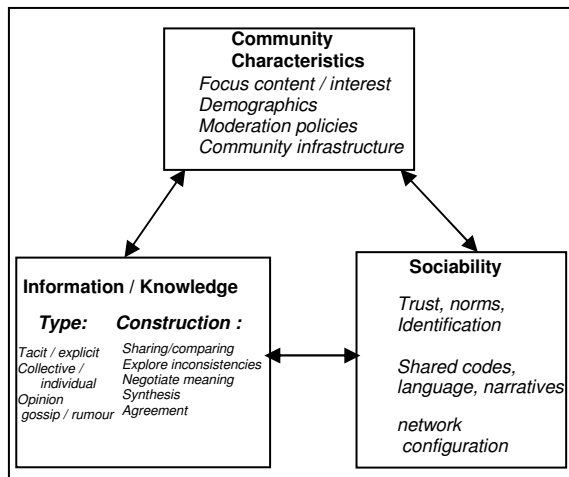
Community Characteristics
Focus content / interest
Demographics
Moderation policies
Community infrastructure

Information / Knowledge

Type:
Tacit / explicit
Collective / individual
Opinion
gossip / rumour

Construction :
Sharing/comparing
Explore inconsistencies
Negotiate meaning
Synthesis
Agreement

Sociability
Trust, norms, Identification

Shared codes, language, narratives

network configuration